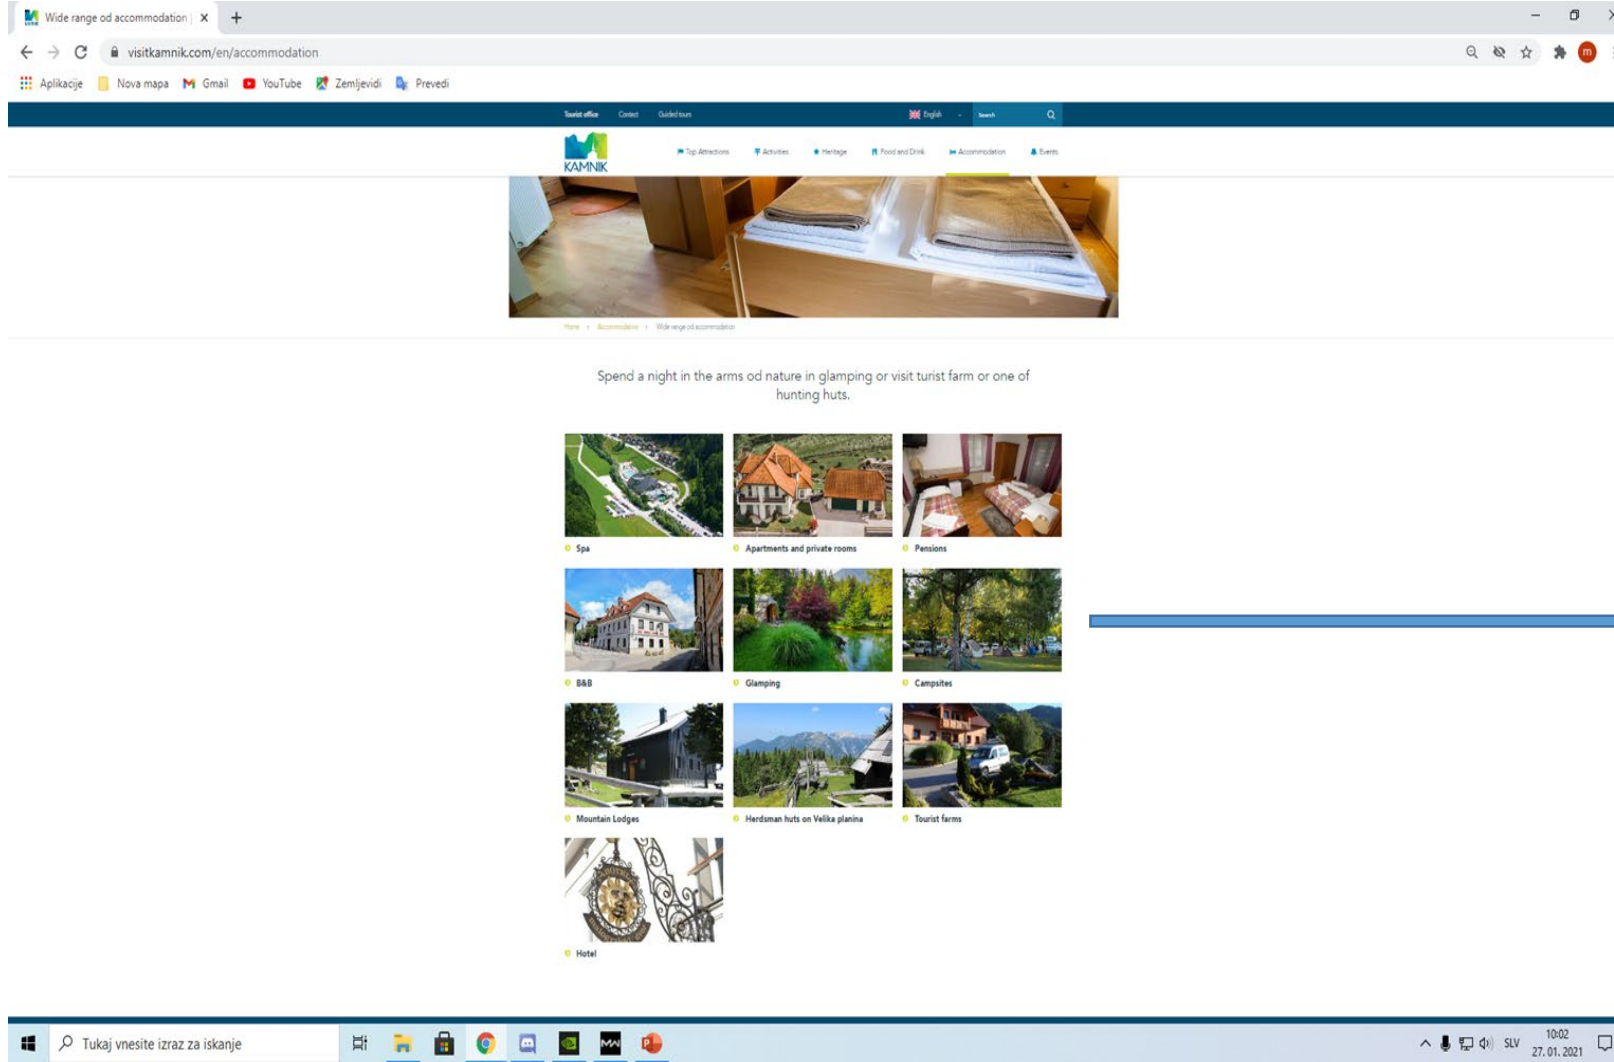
Wide range od accommodation | ×  +

visitkamnik.com/en/accommodation

Aplikacije  Nova mapa  Gmail  YouTube  Zemljevidi  Prevedi

Tourist office  Contact  Guided tours  English  Search

KAMNIK

Top Attractions  Activities  Heritage  Food and Drink  Accommodation  Events

Home › Accommodation › Wide range od accommodation

Spend a night in the arms od nature in glamping or visit turist farm or one of hunting huts.

Spa

Apartments and private rooms

Pensions

B&B

Glamping

Campsites

Mountain Lodges

Herdsman huts on Velika planina

Tourist farms

Hotel

Tukaj vnesite izraz za iskanje

SLV  10:02  27. 01. 2021